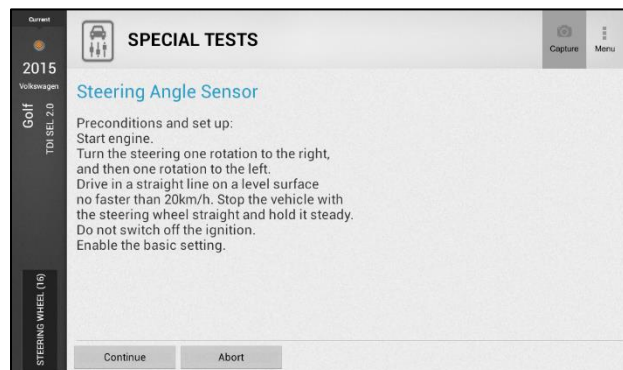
Current

2015

Volkswagen

Golf

TDI SEL 2.0

STEERING WHEEL (16)

SPECIAL TESTS

Capture

Menu

Steering Angle Sensor

Preconditions and set up:
Start engine.
Turn the steering one rotation to the right, and then one rotation to the left.
Drive in a straight line on a level surface no faster than 20km/h. Stop the vehicle with the steering wheel straight and hold it steady.
Do not switch off the ignition.
Enable the basic setting.

Continue

Abort